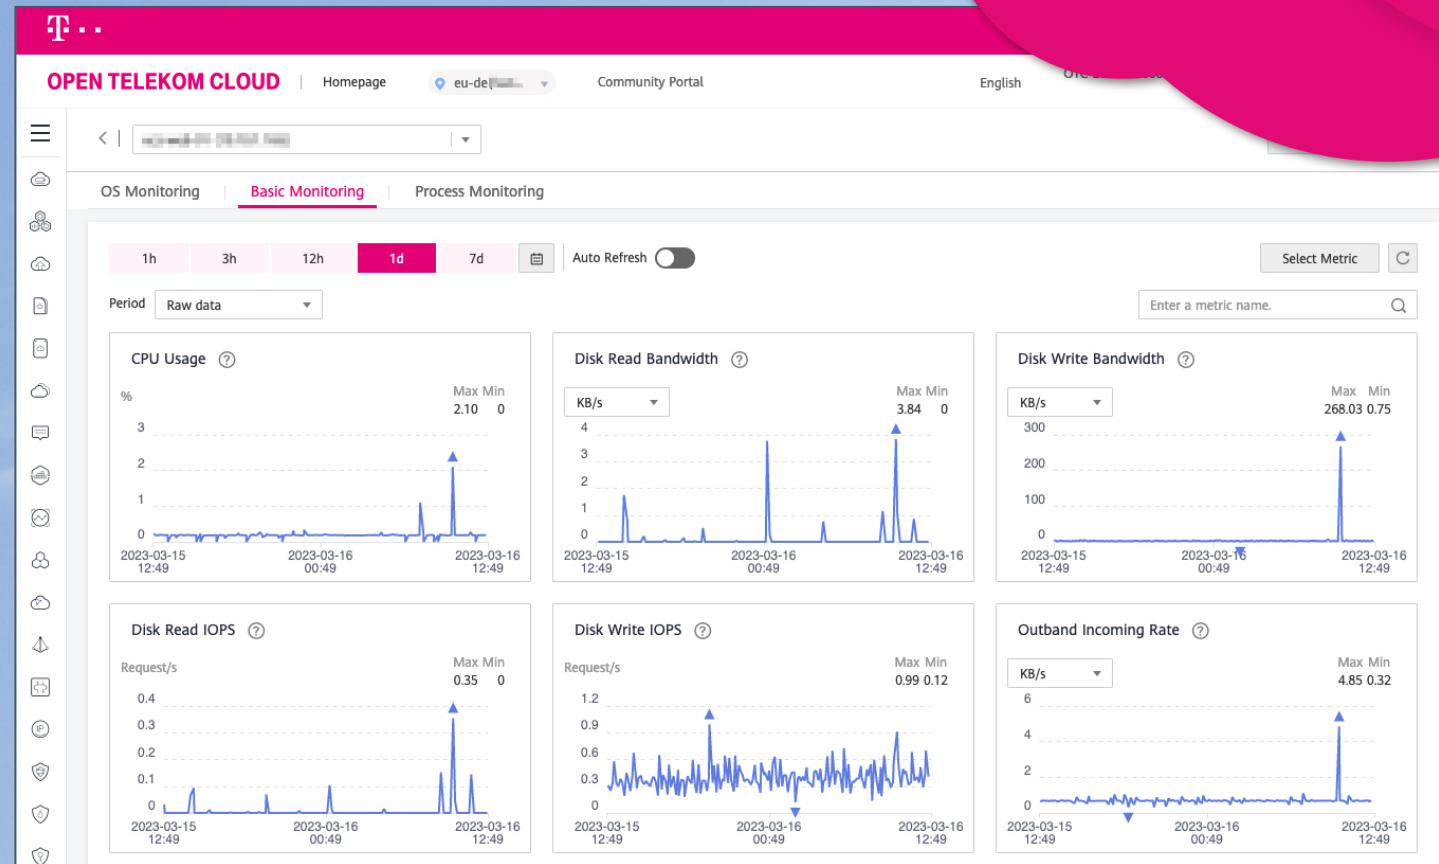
T · ·

OPEN TELEKOM CLOUD | Homepage eu-de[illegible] Community Portal English OTC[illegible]

OS Monitoring Basic Monitoring Process Monitoring

1h 3h 12h 1d 7d Auto Refresh Select Metric

Period Raw data Enter a metric name.

CPU Usage
%
Max Min
2.10 0
3
2
1
0
2023-03-15 12:49 2023-03-16 00:49 2023-03-16 12:49

Disk Read Bandwidth
KB/s
Max Min
3.84 0
4
3
2
1
0
2023-03-15 12:49 2023-03-16 00:49 2023-03-16 12:49

Disk Write Bandwidth
KB/s
Max Min
268.03 0.75
300
200
100
0
2023-03-15 12:49 2023-03-16 00:49 2023-03-16 12:49

Disk Read IOPS
Request/s
Max Min
0.35 0
0.4
0.3
0.2
0.1
0
2023-03-15 12:49 2023-03-16 00:49 2023-03-16 12:49

Disk Write IOPS
Request/s
Max Min
0.99 0.12
1.2
0.9
0.6
0.3
0
2023-03-15 12:49 2023-03-16 00:49 2023-03-16 12:49

Outband Incoming Rate
KB/s
Max Min
4.85 0.32
6
4
2
0
2023-03-15 12:49 2023-03-16 00:49 2023-03-16 12:49